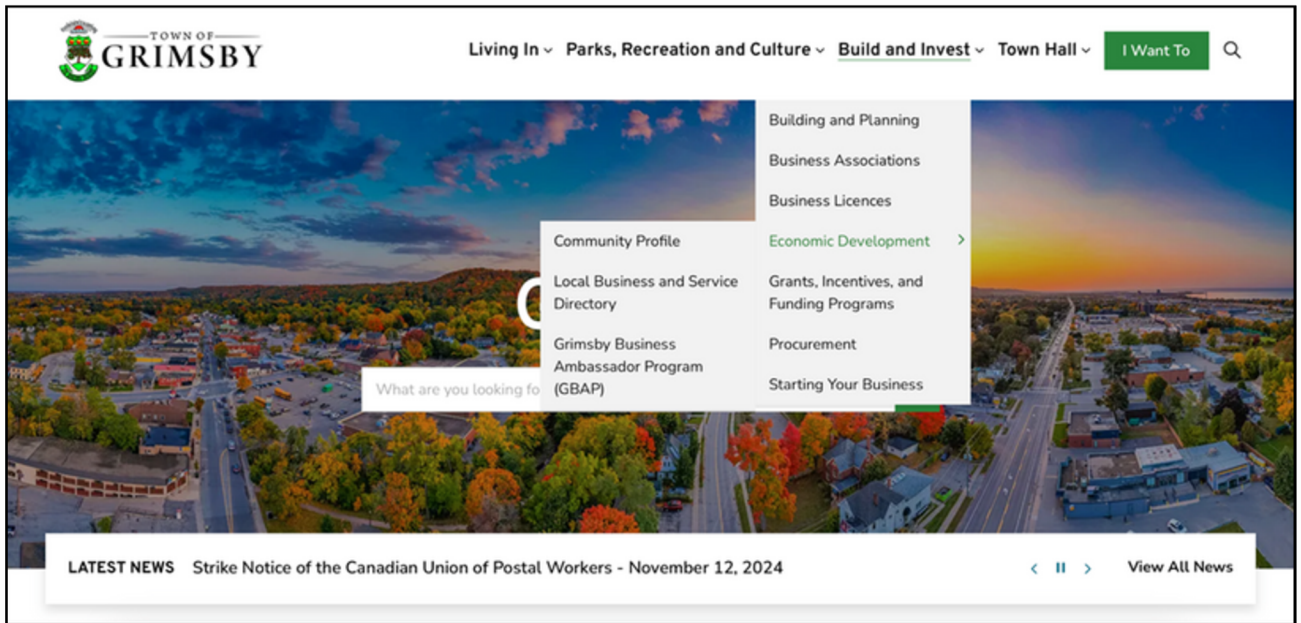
TOWN OF
GRIMSBY

Living In ⌄ Parks, Recreation and Culture ⌄ Build and Invest ⌄ Town Hall ⌄ I Want To

Building and Planning
Business Associations
Business Licences
Economic Development ›
Grants, Incentives, and Funding Programs
Procurement
Starting Your Business

Community Profile
Local Business and Service Directory
Grimsby Business Ambassador Program (GBAP)

What are you looking fo

LATEST NEWS Strike Notice of the Canadian Union of Postal Workers - November 12, 2024

View All News